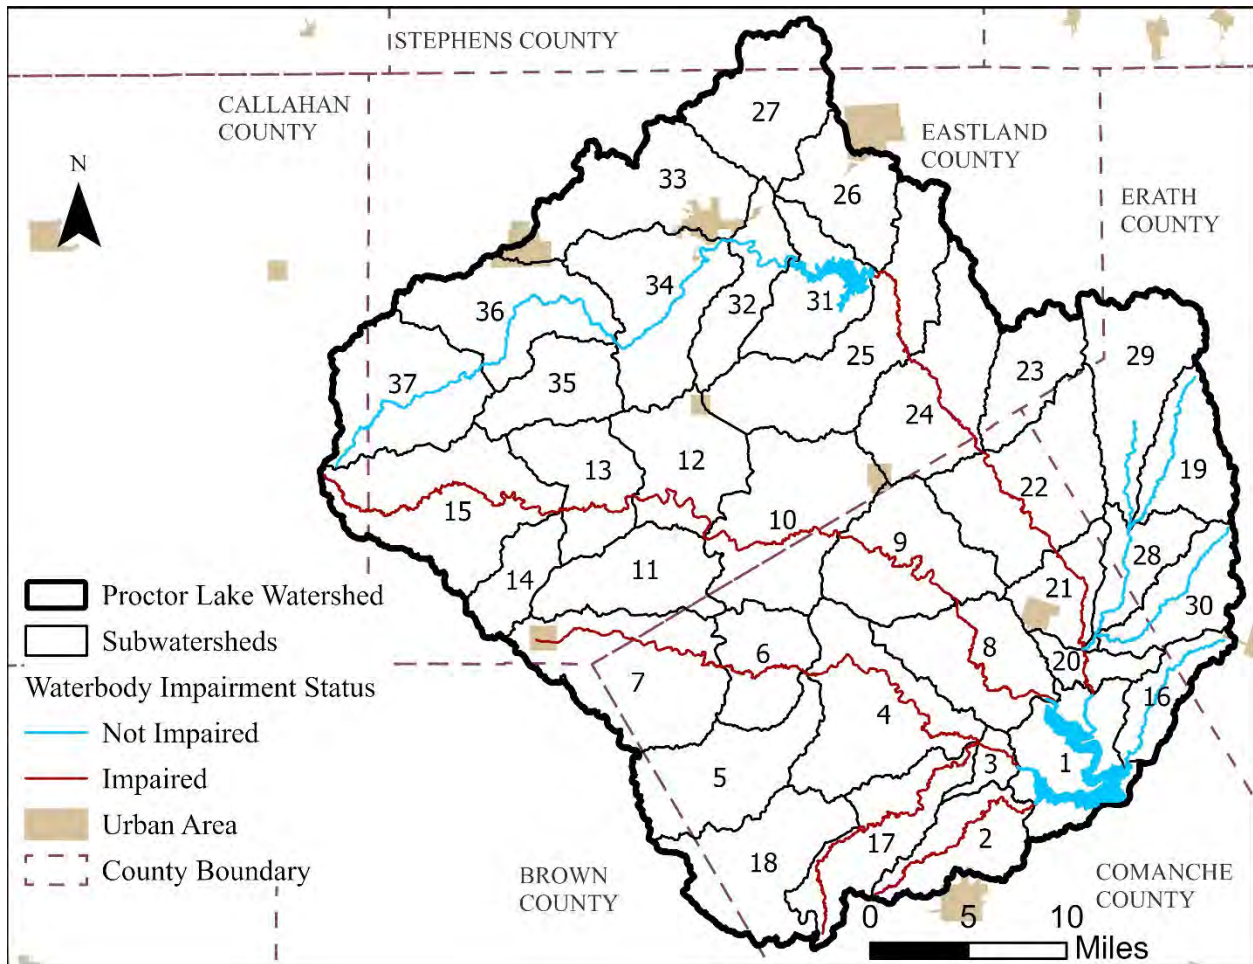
STEPHENS COUNTY

CALLAHAN COUNTY

EASTLAND COUNTY

ERATH COUNTY

N

27

33

26

34

32

31

36

37

35

25

23

29

24

13

12

19

15

10

22

9

28

11

14

21

30

8

20

6

7

4

16

1

3

5

17

2

18

Proctor Lake Watershed

Subwatersheds

Waterbody Impairment Status

Not Impaired

Impaired

Urban Area

County Boundary

BROWN COUNTY

COMANCHE COUNTY

0 5 10 Miles